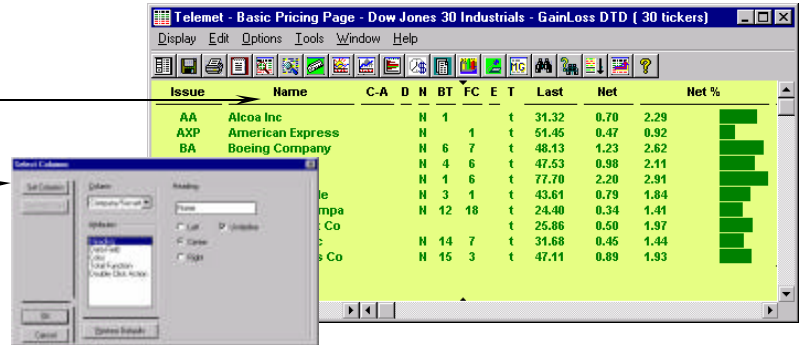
Telemet - Basic Pricing Page - Dow Jones 30 Industrials - GainLoss DTD ( 30 tickers)

Display Edit Options Tools Window Help

| Issue | Name | C-A | D | N | BT | FC | E | T | Last | Net | Net % |
|---|---|---|---|---|---|---|---|---|---|---|---|
| AA | Alcoa Inc | | | N | 1 | | | t | 31.32 | 0.70 | 2.29 |
| AXP | American Express | | | N | | 1 | | t | 51.45 | 0.47 | 0.92 |
| BA | Boeing Company | | | N | 6 | 7 | | t | 48.13 | 1.23 | 2.62 |
| | | | | N | 4 | 6 | | t | 47.53 | 0.98 | 2.11 |
| | | | | N | 1 | 6 | | t | 77.70 | 2.20 | 2.91 |
| | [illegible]le | | | N | 3 | 1 | | t | 43.61 | 0.79 | 1.84 |
| | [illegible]mpa | | | N | 12 | 18 | | t | 24.40 | 0.34 | 1.41 |
| | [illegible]t Co | | | | | 1 | | t | 25.86 | 0.50 | 1.97 |
| | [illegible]c | | | N | 14 | 7 | | t | 31.68 | 0.45 | 1.44 |
| | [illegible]s Co | | | N | 15 | 3 | | t | 47.11 | 0.89 | 1.93 |

Select Columns

Set Columns

Column

Company Name

Attributes

Header
Data Field
Color
Total Function
Double Click Action

Heading

Name

Left
Center
Right
Underline

Ok

Cancel

Restore Defaults